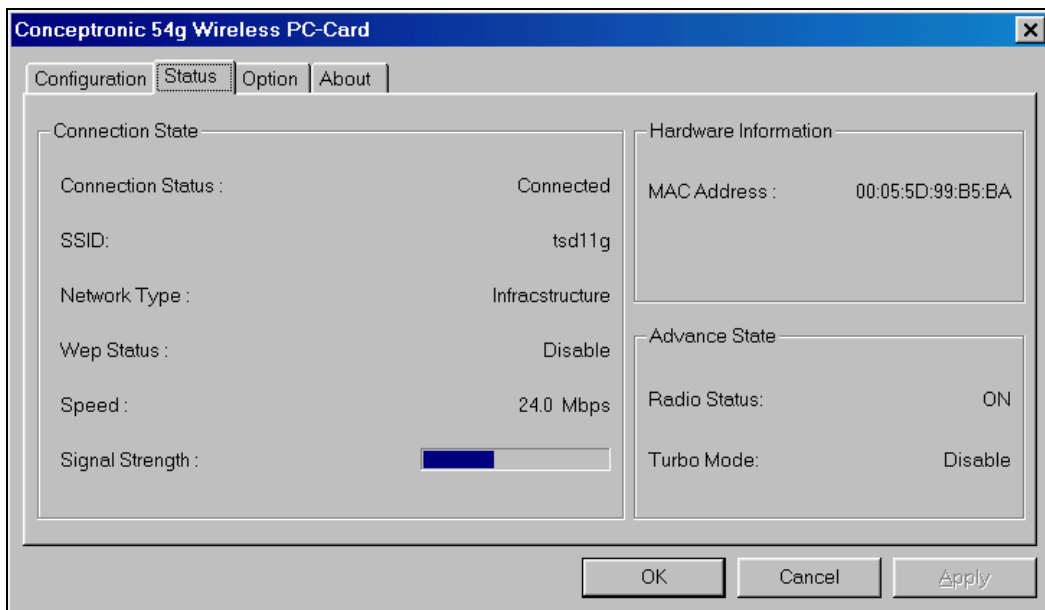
Conceptronic 54g Wireless PC-Card

Configuration | Status | Option | About

Connection State

Connection Status : Connected

SSID: tsd11g

Network Type : Infracstructure

Wep Status : Disable

Speed : 24.0 Mbps

Signal Strength :

Hardware Information

MAC Address : 00:05:5D:99:B5:BA

Advance State

Radio Status: ON

Turbo Mode: Disable

OK | Cancel | Apply